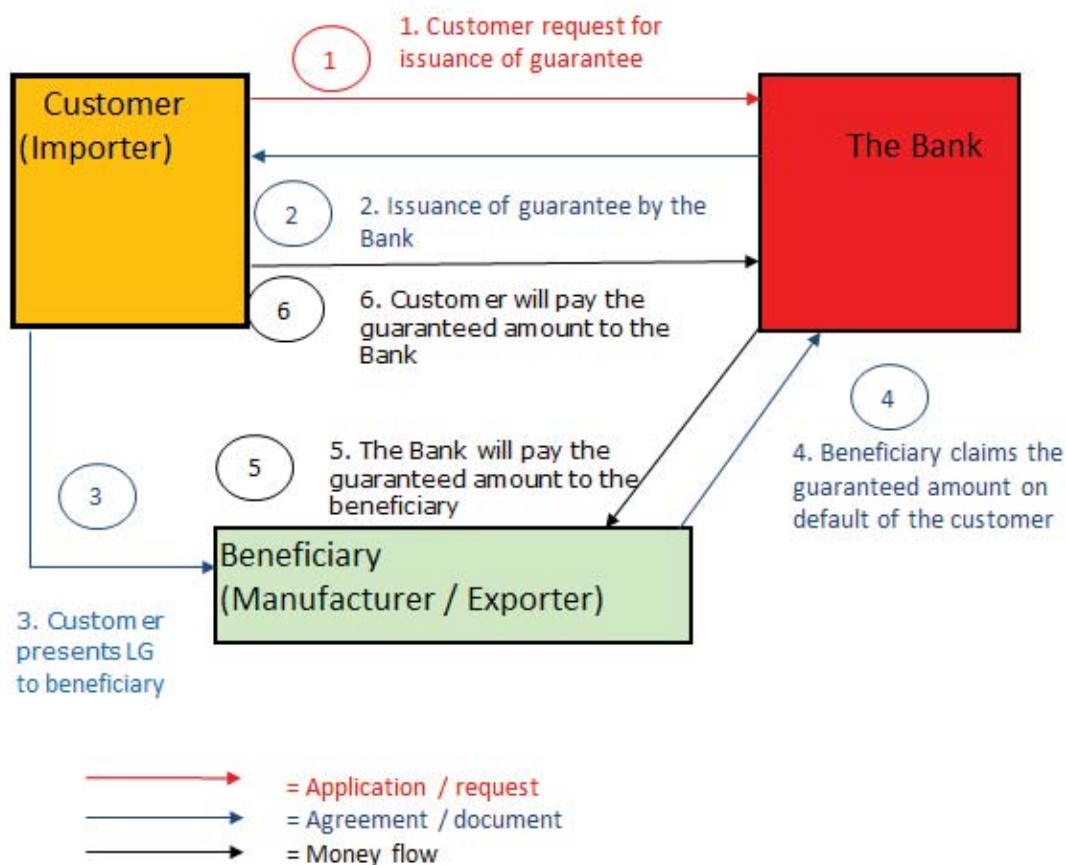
1

1. Customer request for issuance of guarantee

Customer (Importer)

The Bank

2

2. Issuance of guarantee by the Bank

6

6. Custom er will pay the guaranteed amount to the Bank

4

4. Beneficiary claims the guaranteed amount on default of the customer

5

5. The Bank will pay the guaranteed amount to the beneficiary

3

Beneficiary (Manufacturer / Exporter)

3. Custom er presents LG to beneficiary

= Application / request

= Agreement / document

= Money flow